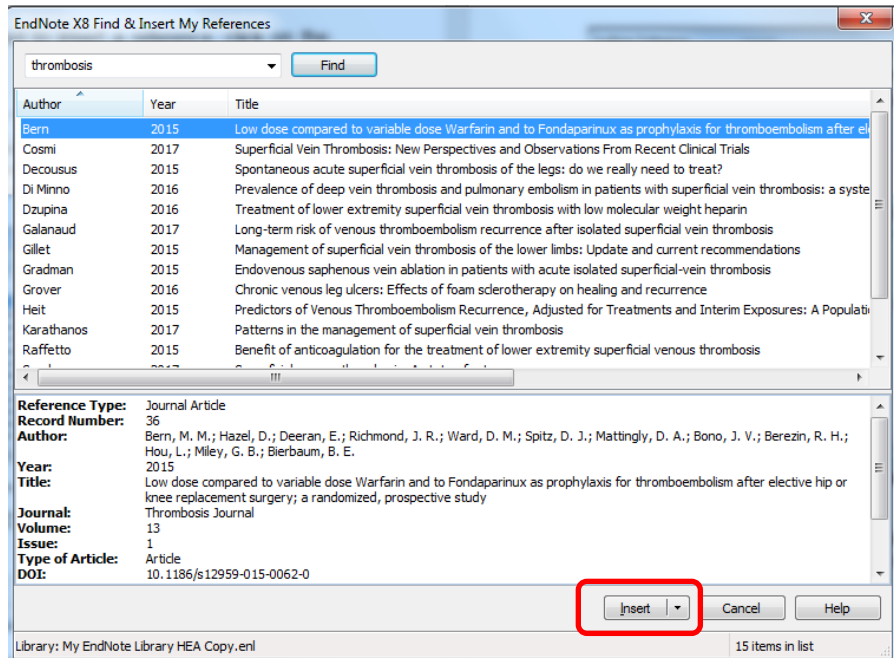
EndNote X8 Find & Insert My References

thrombosis

Find

| Author | Year | Title |
|---|---|---|
| Bern | 2015 | Low dose compared to variable dose Warfarin and to Fondaparinux as prophylaxis for thromboembolism after el |
| Cosmi | 2017 | Superficial Vein Thrombosis: New Perspectives and Observations From Recent Clinical Trials |
| Decousus | 2015 | Spontaneous acute superficial vein thrombosis of the legs: do we really need to treat? |
| Di Minno | 2016 | Prevalence of deep vein thrombosis and pulmonary embolism in patients with superficial vein thrombosis: a syste |
| Dzupina | 2016 | Treatment of lower extremity superficial vein thrombosis with low molecular weight heparin |
| Galanaud | 2017 | Long-term risk of venous thromboembolism recurrence after isolated superficial vein thrombosis |
| Gillet | 2015 | Management of superficial vein thrombosis of the lower limbs: Update and current recommendations |
| Gradman | 2015 | Endovenous saphenous vein ablation in patients with acute isolated superficial-vein thrombosis |
| Grover | 2016 | Chronic venous leg ulcers: Effects of foam sclerotherapy on healing and recurrence |
| Heit | 2015 | Predictors of Venous Thromboembolism Recurrence, Adjusted for Treatments and Interim Exposures: A Populati |
| Karathanos | 2017 | Patterns in the management of superficial vein thrombosis |
| Raffetto | 2015 | Benefit of anticoagulation for the treatment of lower extremity superficial venous thrombosis |

Reference Type: Journal Article
Record Number: 36
Author: Bern, M. M.; Hazel, D.; Deeran, E.; Richmond, J. R.; Ward, D. M.; Spitz, D. J.; Mattingly, D. A.; Bono, J. V.; Berezin, R. H.; Hou, L.; Miley, G. B.; Bierbaum, B. E.
Year: 2015
Title: Low dose compared to variable dose Warfarin and to Fondaparinux as prophylaxis for thromboembolism after elective hip or knee replacement surgery; a randomized, prospective study
Journal: Thrombosis Journal
Volume: 13
Issue: 1
Type of Article: Article
DOI: 10.1186/s12959-015-0062-0

Insert | Cancel | Help

Library: My EndNote Library HEA Copy.enl
15 items in list